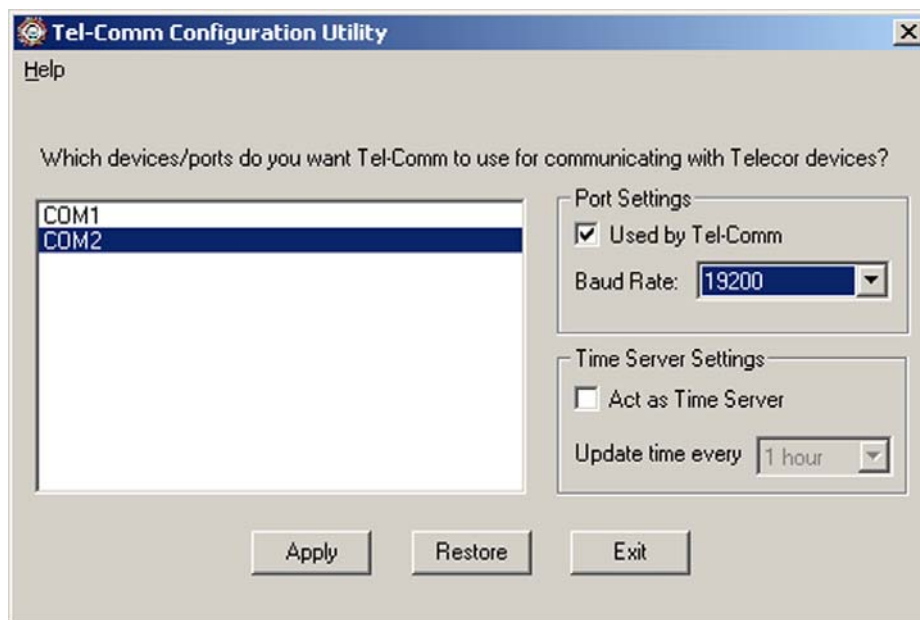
Tel-Comm Configuration Utility

Help

Which devices/ports do you want Tel-Comm to use for communicating with Telecor devices?

COM1
COM2

Port Settings
Used by Tel-Comm
Baud Rate: 19200

Time Server Settings
Act as Time Server
Update time every 1 hour

Apply
Restore
Exit